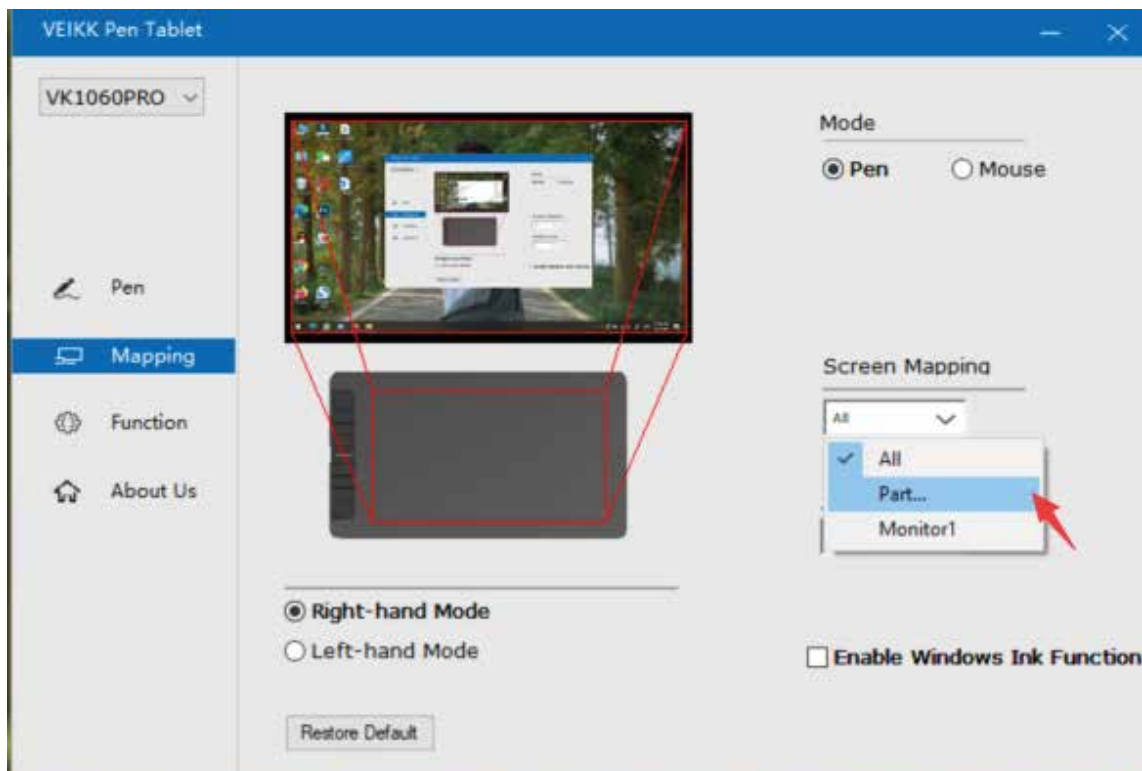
VEIKK Pen Tablet

VK1060PRO

Pen

Mapping

Function

About Us

Mode

Pen

Mouse

Screen Mapping

All

All

Part...

Monitor1

Right-hand Mode

Left-hand Mode

Enable Windows Ink Function

Restore Default